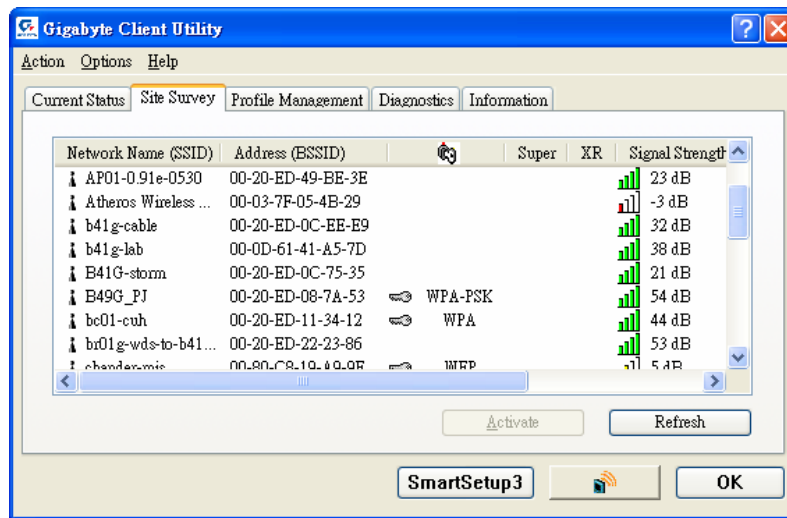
Gigabyte Client Utility

Action Options Help

Current Status | Site Survey | Profile Management | Diagnostics | Information

| Network Name (SSID) | Address (BSSID) | | Super | XR | Signal Strength |
|---|---|---|---|---|---|
| AP01-0.91e-0530 | 00-20-ED-49-BE-3E | | | | 23 dB |
| Atheros Wireless ... | 00-03-7F-05-4B-29 | | | | -3 dB |
| b41g-cable | 00-20-ED-0C-EE-E9 | | | | 32 dB |
| b41g-lab | 00-0D-61-41-A5-7D | | | | 38 dB |
| B41G-storm | 00-20-ED-0C-75-35 | | | | 21 dB |
| B49G_PJ | 00-20-ED-08-7A-53 | WPA-PSK | | | 54 dB |
| bc01-cuh | 00-20-ED-11-34-12 | WPA | | | 44 dB |
| br01g-wds-to-b41... | 00-20-ED-22-23-86 | | | | 53 dB |
| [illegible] | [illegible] | WEP | | | 5 dB |

Activate Refresh

SmartSetup3 OK